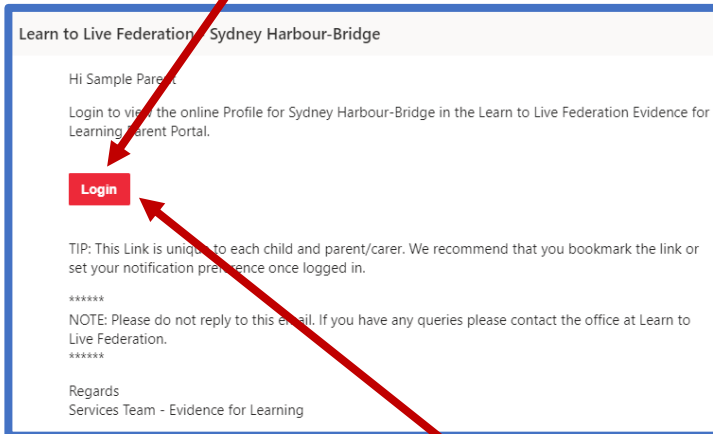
Learn to Live Federation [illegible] Sydney Harbour-Bridge

Hi Sample Parent

Login to view the online Profile for Sydney Harbour-Bridge in the Learn to Live Federation Evidence for Learning Parent Portal.

Login

TIP: This Link is unique to each child and parent/carer. We recommend that you bookmark the link or set your notification preference once logged in.

******
NOTE: Please do not reply to this email. If you have any queries please contact the office at Learn to Live Federation.
******

Regards
Services Team - Evidence for Learning